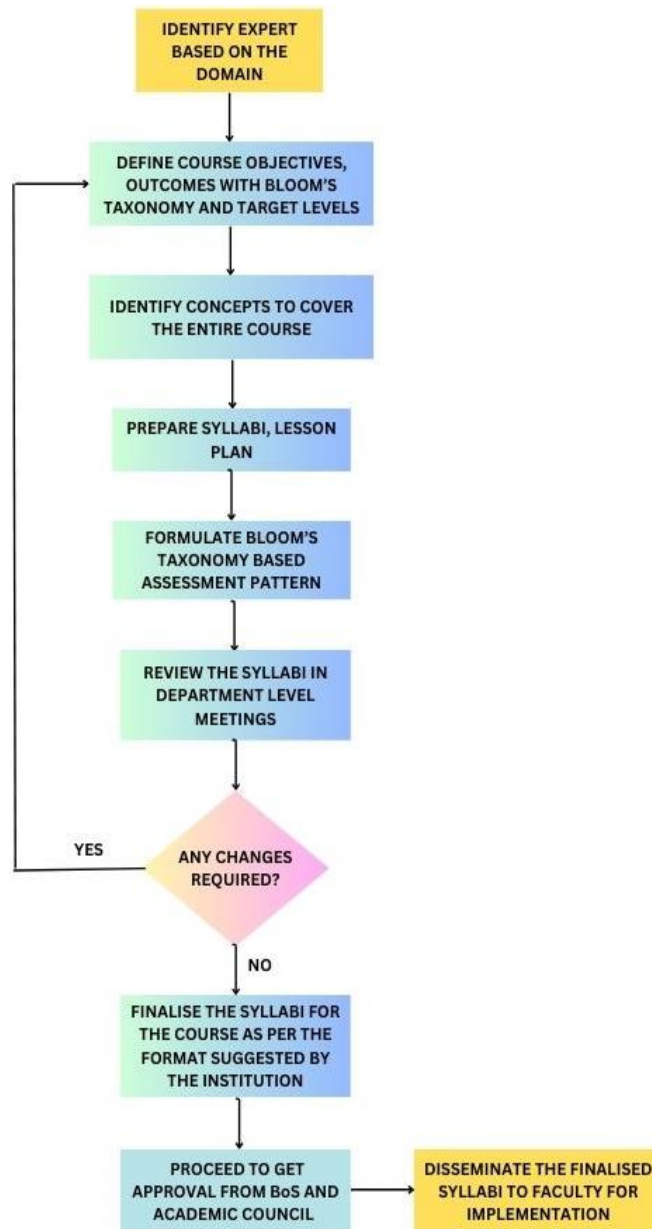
IDENTIFY EXPERT BASED ON THE DOMAIN

DEFINE COURSE OBJECTIVES, OUTCOMES WITH BLOOM'S TAXONOMY AND TARGET LEVELS

IDENTIFY CONCEPTS TO COVER THE ENTIRE COURSE

PREPARE SYLLABI, LESSON PLAN

FORMULATE BLOOM'S TAXONOMY BASED ASSESSMENT PATTERN

REVIEW THE SYLLABI IN DEPARTMENT LEVEL MEETINGS

YES

ANY CHANGES REQUIRED?

NO

FINALISE THE SYLLABI FOR THE COURSE AS PER THE FORMAT SUGGESTED BY THE INSTITUTION

PROCEED TO GET APPROVAL FROM BoS AND ACADEMIC COUNCIL

DISSEMINATE THE FINALISED SYLLABI TO FACULTY FOR IMPLEMENTATION